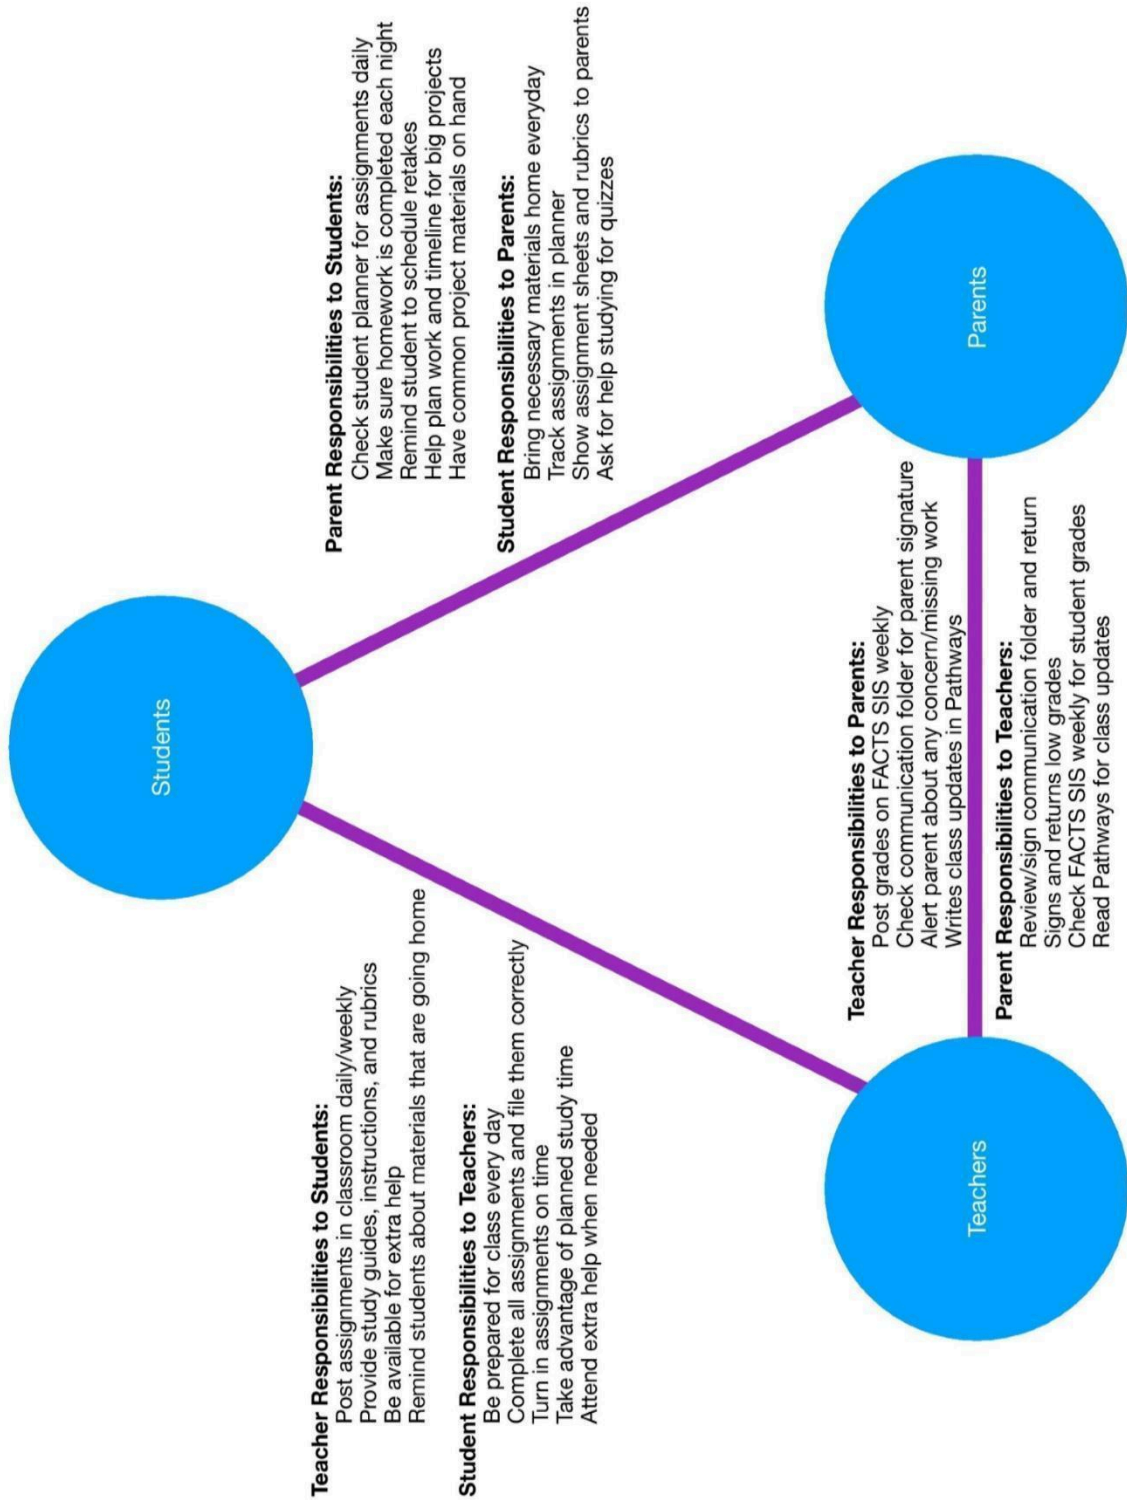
Students

Parents

Teachers

Teacher Responsibilities to Students:
Post assignments in classroom daily/weekly
Provide study guides, instructions, and rubrics
Be available for extra help
Remind students about materials that are going home

Student Responsibilities to Teachers:
Be prepared for class every day
Complete all assignments and file them correctly
Turn in assignments on time
Take advantage of planned study time
Attend extra help when needed

Parent Responsibilities to Students:
Check student planner for assignments daily
Make sure homework is completed each night
Remind student to schedule retakes
Help plan work and timeline for big projects
Have common project materials on hand

Student Responsibilities to Parents:
Bring necessary materials home everyday
Track assignments in planner
Show assignment sheets and rubrics to parents
Ask for help studying for quizzes

Teacher Responsibilities to Parents:
Post grades on FACTS SIS weekly
Check communication folder for parent signature
Alert parent about any concern/missing work
Writes class updates in Pathways

Parent Responsibilities to Teachers:
Review/sign communication folder and return
Signs and returns low grades
Check FACTS SIS weekly for student grades
Read Pathways for class updates